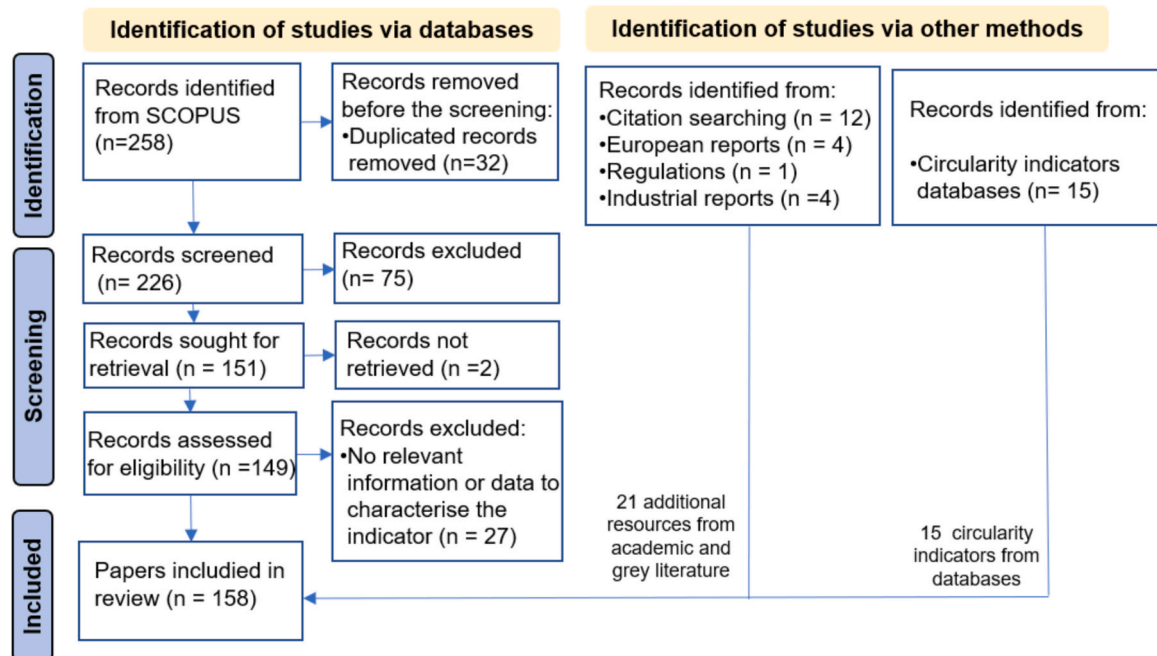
Identification of studies via databases

Identification of studies via other methods

Identification

Records identified from SCOPUS (n=258)

Records removed before the screening:
•Duplicated records removed (n=32)

Records identified from:
•Citation searching (n = 12)
•European reports (n = 4)
•Regulations (n = 1)
•Industrial reports (n =4)

Records identified from:

•Circularity indicators databases (n= 15)

Screening

Records screened (n= 226)

Records excluded (n= 75)

Records sought for retrieval (n = 151)

Records not retrieved (n =2)

Records assessed for eligibility (n =149)

Records excluded:
•No relevant information or data to characterise the indicator (n = 27)

21 additional resources from academic and grey literature

15 circularity indicators from databases

Included

Papers includied in review (n = 158)